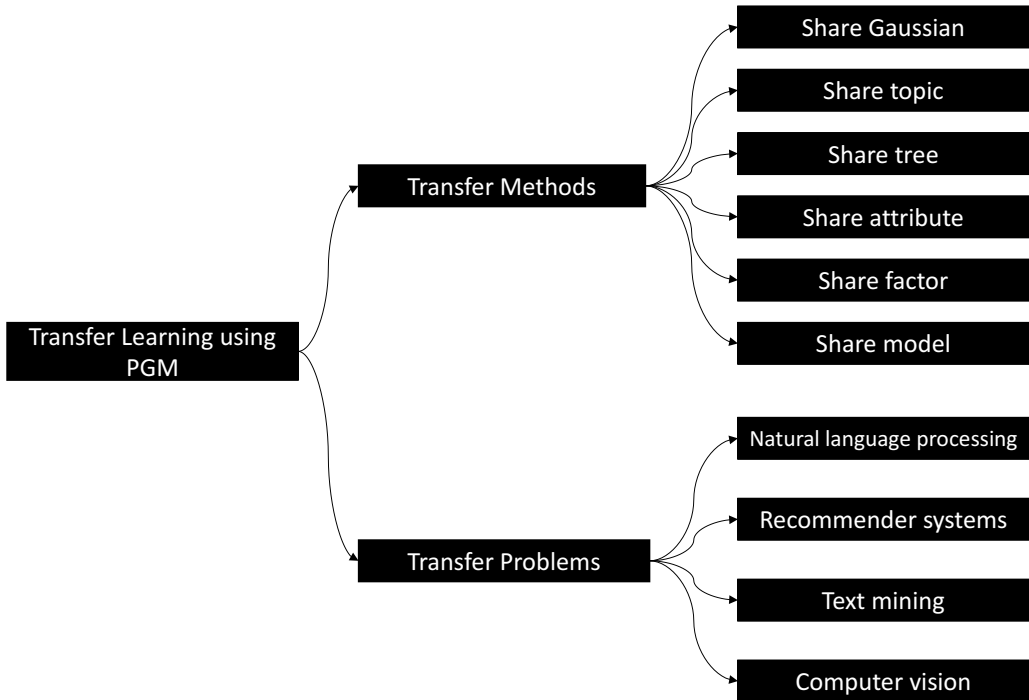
Transfer Learning using PGM

Transfer Methods

Share Gaussian

Share topic

Share tree

Share attribute

Share factor

Share model

Transfer Problems

Natural language processing

Recommender systems

Text mining

Computer vision